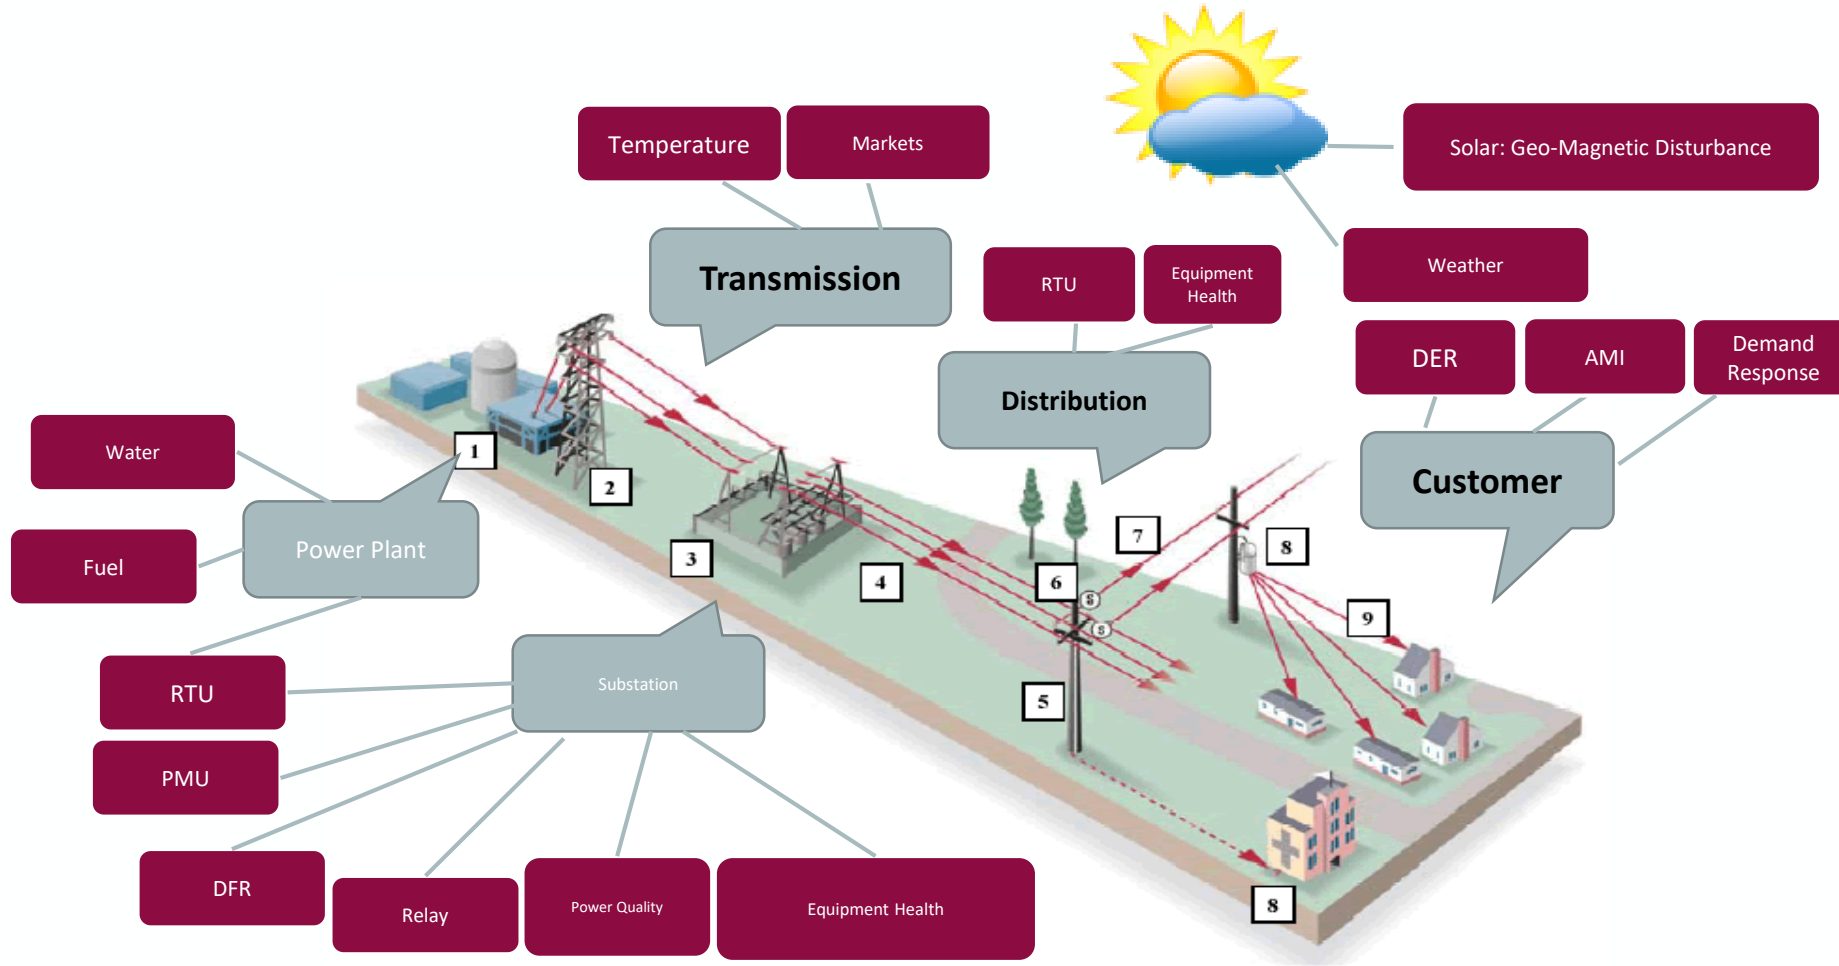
Temperature

Markets

Solar: Geo-Magnetic Disturbance

Transmission

RTU

Equipment Health

Weather

DER

AMI

Demand Response

Distribution

Customer

Water

Fuel

Power Plant

1

2

3

4

5

6

7

8

8

9

8

8

8

RTU

PMU

DFR

Substation

Relay

Power Quality

Equipment Health